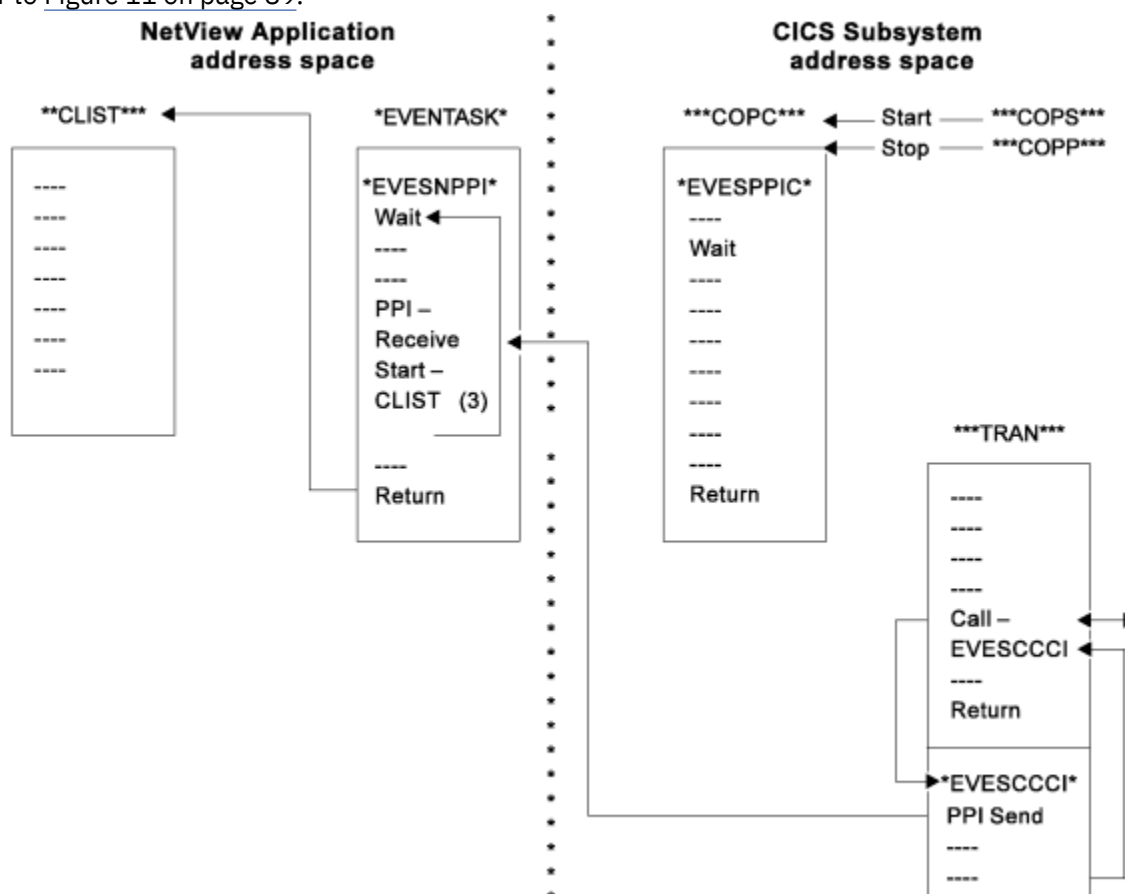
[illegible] to Figure 11 on page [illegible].

NetView Application address space

**CLIST***

----
----
----
----
----
----
----

*EVENTASK*

*EVESNPPI*
Wait
----
----
PPI –
Receive
Start –
CLIST (3)

----
Return

CICS Subsystem address space

***COPC***

Start ***COPS***
Stop ***COPP***

*EVESPPIC*
----
Wait
----
----
----
----
----
----
----
Return

***TRAN***

----
----
----
----
Call –
EVESCCCI
----
Return

*EVESCCCI*
PPI Send
----
----
----